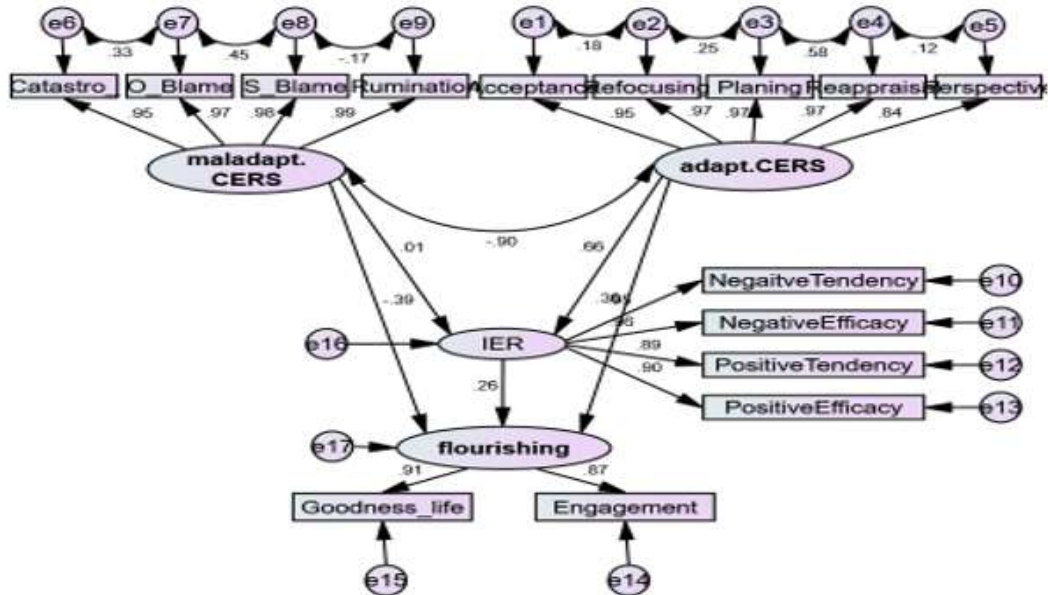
e6 e7 e8 e9 e1 e2 e3 e4 e5

.33 .45 -.17 .18 .25 .58 .12

Catastro_ O_Blame S_Blame Ruminatio Acceptanc Refocusing Planing Reappraisa Perspective

.95 .97 .98 .99 .95 .97 .97 .97 .84

maladapt. CERS

adapt.CERS

.01

-.90

.66

-.39

NegaitveTendency e10

NegativeEfficacy e11

PositiveTendency e12

PositiveEfficacy e13

.36 .80 .98 .89 .90

e16 IER

.26

e17 flourishing

.91 .87

Goodness_life Engagement

e15 e14